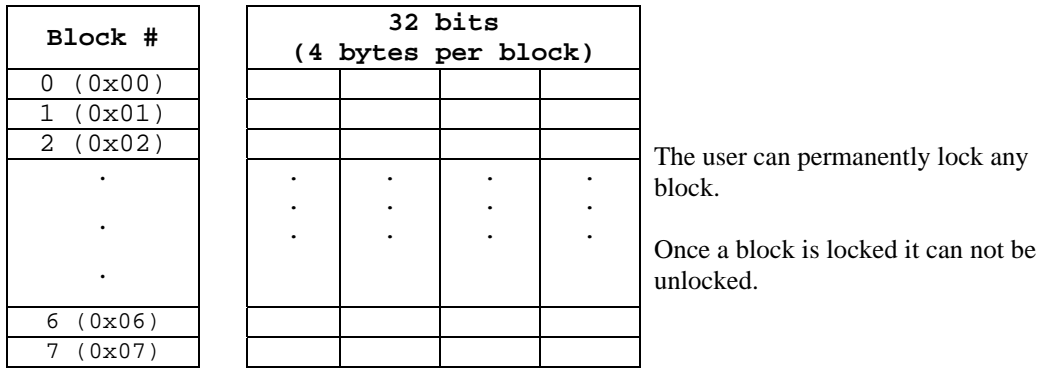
| Block # |
|---|
| 0 (0x00) |
| 1 (0x01) |
| 2 (0x02) |
| . . . |
| 6 (0x06) |
| 7 (0x07) |

| 32 bits (4 bytes per block) | | | |
|---|---|---|---|
| | | | |
| | | | |
| | | | |
| . . . | . . . | . . . | . . . |
| | | | |
| | | | |

The user can permanently lock any block.

Once a block is locked it can not be unlocked.